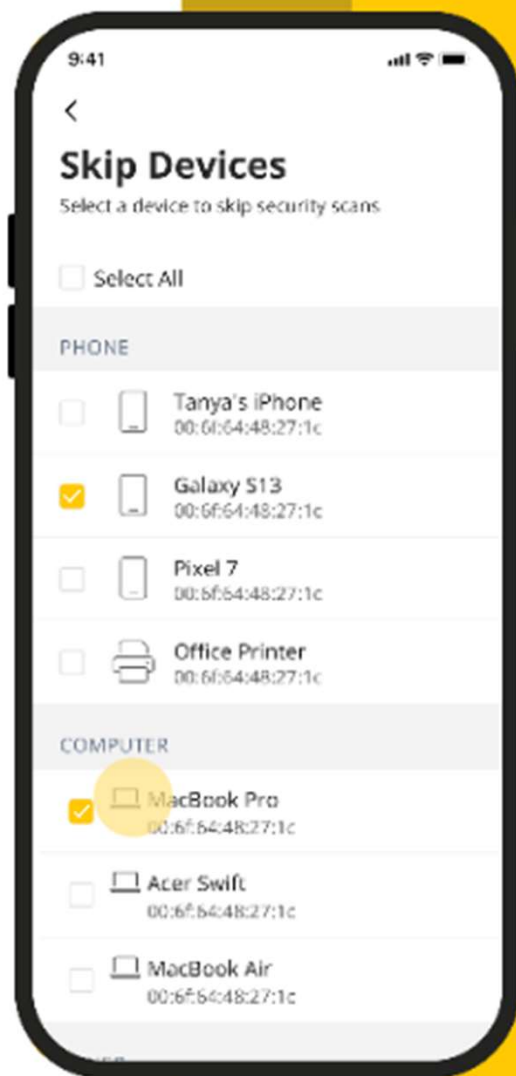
9:41

<

Skip Devices

Select a device to skip security scans

Select All

PHONE

Tanya's iPhone
00:6f:64:48:27:1c

Galaxy S13
00:6f:64:48:27:1c

Pixel 7
00:6f:64:48:27:1c

Office Printer
00:6f:64:48:27:1c

COMPUTER

MacBook Pro
00:6f:64:48:27:1c

Acer Swift
00:6f:64:48:27:1c

MacBook Air
00:6f:64:48:27:1c

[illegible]